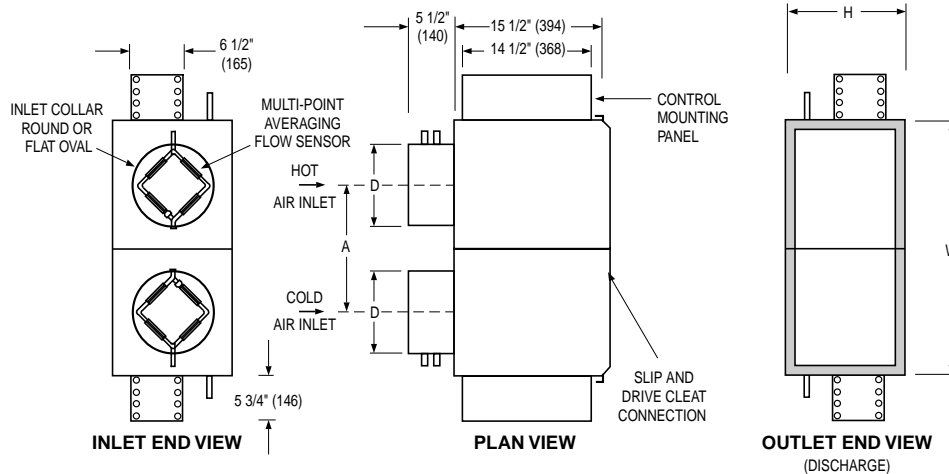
6 1/2" (165)

INLET COLLAR ROUND OR FLAT OVAL

MULTI-POINT AVERAGING FLOW SENSOR

5 3/4" (146)

INLET END VIEW

5 1/2" (140)

15 1/2" (394)

14 1/2" (368)

CONTROL MOUNTING PANEL

HOT AIR INLET

D

A

COLD AIR INLET

D

SLIP AND DRIVE CLEAT CONNECTION

PLAN VIEW

H

W

OUTLET END VIEW

(DISCHARGE)